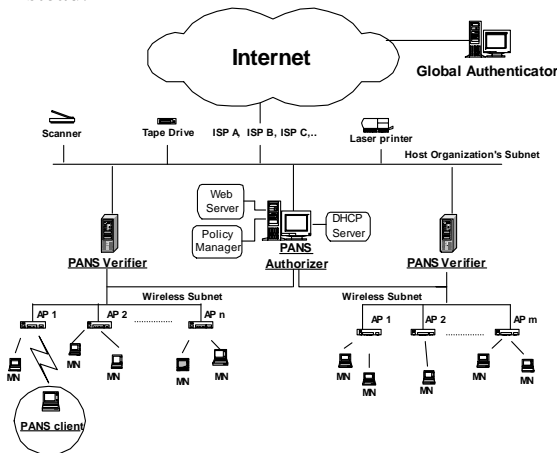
Internet

Global Authenticator

Scanner

Tape Drive

ISP A, ISP B, ISP C,..

Laser printer

Host Organization's Subnet

Web Server

Policy Manager

DHCP Server

PANS Verifier

PANS Authorizer

PANS Verifier

Wireless Subnet

Wireless Subnet

AP 1

AP 2

AP n

AP 1

AP 2

AP m

MN

MN

MN

MN

MN

MN

MN

MN

MN

MN

MN

PANS client